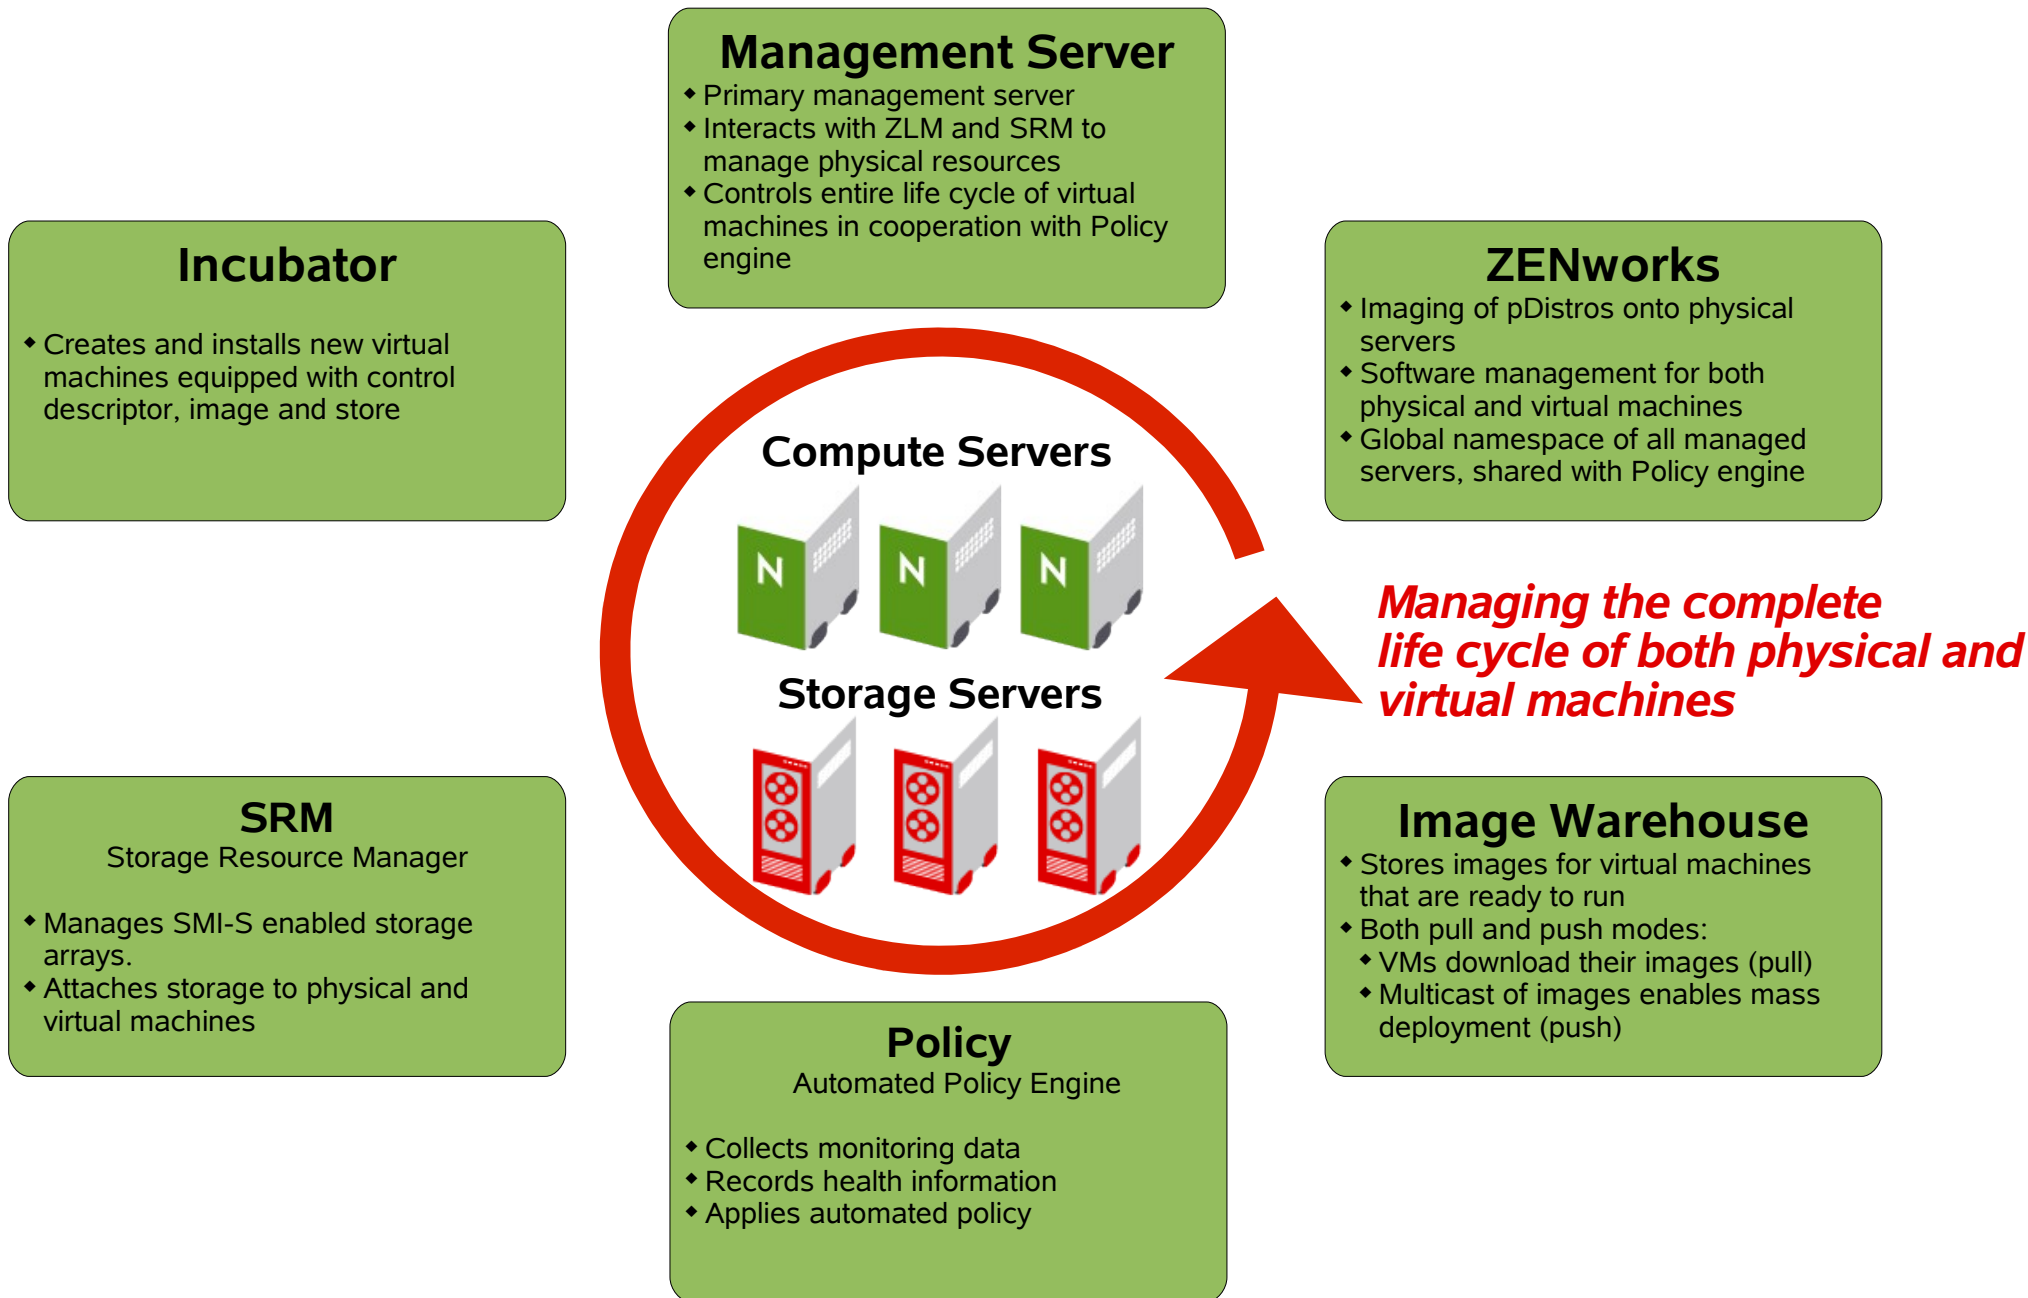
Management Server
- Primary management server
- Interacts with ZLM and SRM to manage physical resources
- Controls entire life cycle of virtual machines in cooperation with Policy engine

Incubator
- Creates and installs new virtual machines equipped with control descriptor, image and store

ZENworks
- Imaging of pDistros onto physical servers
- Software management for both physical and virtual machines
- Global namespace of all managed servers, shared with Policy engine

Compute Servers

N N N

Storage Servers

Managing the complete life cycle of both physical and virtual machines

SRM
Storage Resource Manager
- Manages SMI-S enabled storage arrays.
- Attaches storage to physical and virtual machines

Image Warehouse
- Stores images for virtual machines that are ready to run
- Both pull and push modes:
  - VMs download their images (pull)
  - Multicast of images enables mass deployment (push)

Policy
Automated Policy Engine
- Collects monitoring data
- Records health information
- Applies automated policy